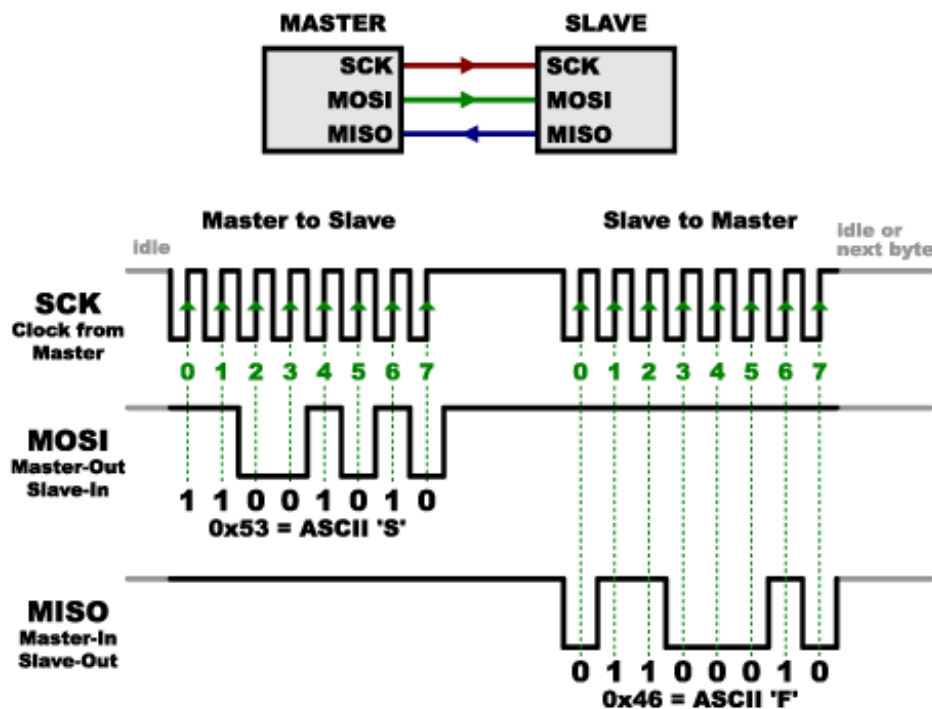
MASTER

SLAVE

SCK
MOSI
MISO

SCK
MOSI
MISO

Master to Slave

Slave to Master

idle

idle or next byte

SCK
Clock from Master

0 1 2 3 4 5 6 7

0 1 2 3 4 5 6 7

MOSI
Master-Out Slave-In

1 1 0 0 1 0 1 0
0x53 = ASCII 'S'

MISO
Master-In Slave-Out

0 1 1 0 0 0 1 0
0x46 = ASCII 'F'